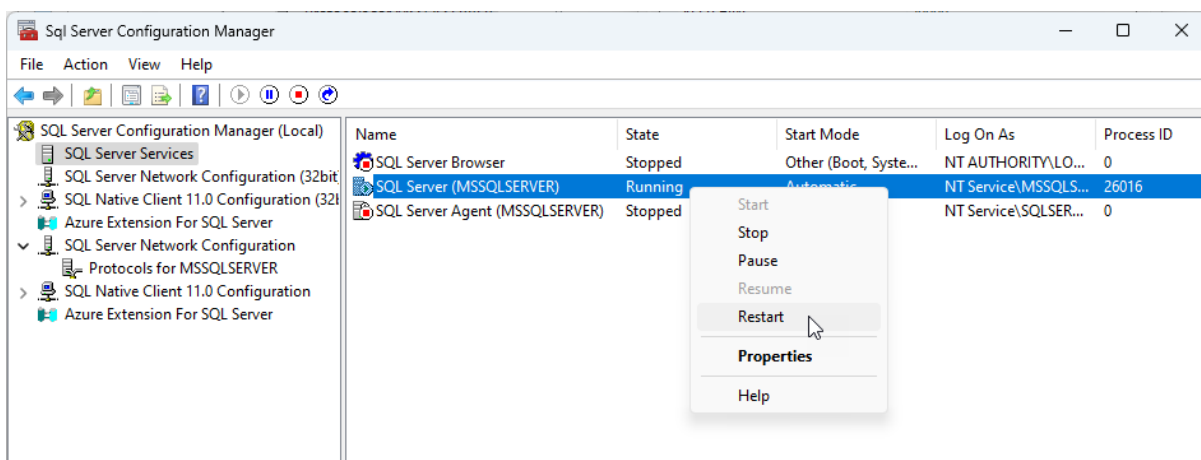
Sql Server Configuration Manager

File Action View Help

SQL Server Configuration Manager (Local)
SQL Server Services
SQL Server Network Configuration (32bit)
SQL Native Client 11.0 Configuration (32b
Azure Extension For SQL Server
SQL Server Network Configuration
Protocols for MSSQLSERVER
SQL Native Client 11.0 Configuration
Azure Extension For SQL Server

| Name | State | Start Mode | Log On As | Process ID |
|---|---|---|---|---|
| SQL Server Browser | Stopped | Other (Boot, Syste... | NT AUTHORITY\LO... | 0 |
| SQL Server (MSSQLSERVER) | Running | Automatic | NT Service\MSSQLS... | 26016 |
| SQL Server Agent (MSSQLSERVER) | Stopped | | NT Service\SQLSER... | 0 |

Start
Stop
Pause
Resume
Restart
Properties
Help